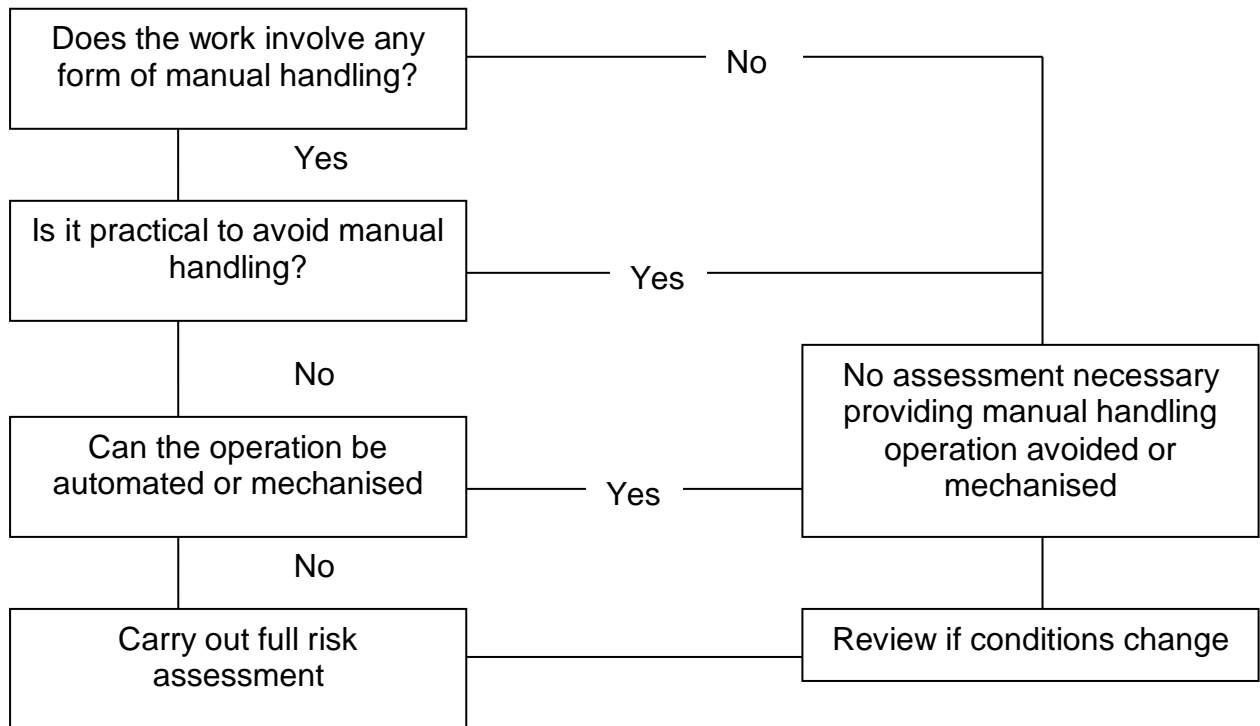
Does the work involve any form of manual handling?

No

Yes

Is it practical to avoid manual handling?

Yes

No

No assessment necessary providing manual handling operation avoided or mechanised

Can the operation be automated or mechanised

Yes

No

Carry out full risk assessment

Review if conditions change